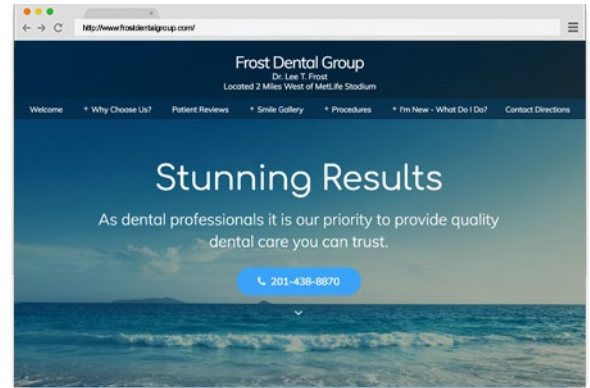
http://www.frostdentalgroup.com/

Frost Dental Group
Dr. Lee T. Frost
Located 2 Miles West of MetLife Stadium

Welcome + Why Choose Us? Patient Reviews + Smile Gallery + Procedures + I'm New - What Do I Do? Contact Directions

Stunning Results

As dental professionals it is our priority to provide quality dental care you can trust.

201-438-8870